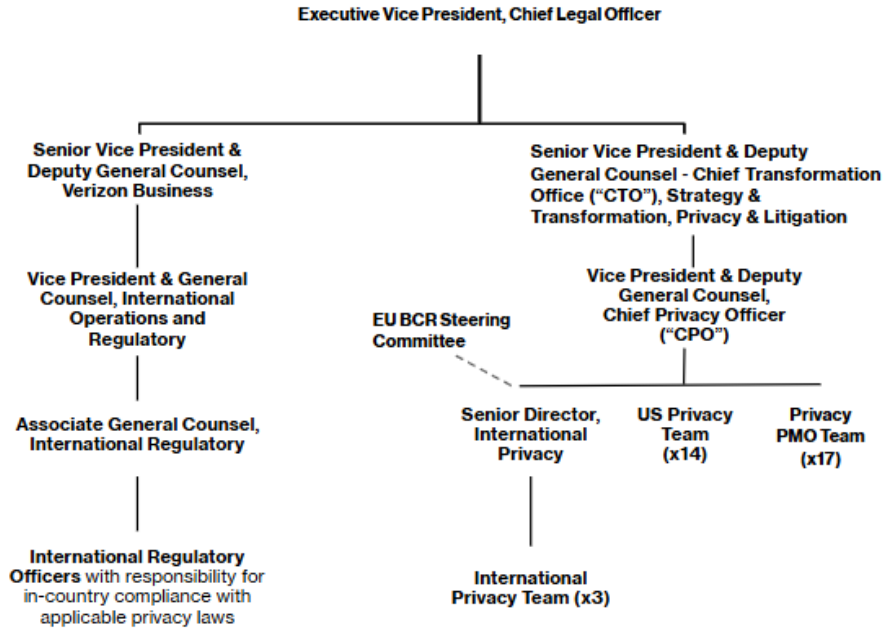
Executive Vice President, Chief Legal Officer

Senior Vice President & Deputy General Counsel, Verizon Business

Vice President & General Counsel, International Operations and Regulatory

Associate General Counsel, International Regulatory

International Regulatory Officers with responsibility for in-country compliance with applicable privacy laws

Senior Vice President & Deputy General Counsel - Chief Transformation Office ("CTO"), Strategy & Transformation, Privacy & Litigation

Vice President & Deputy General Counsel, Chief Privacy Officer ("CPO")

EU BCR Steering Committee

Senior Director, International Privacy

US Privacy Team (x14)

Privacy PMO Team (x17)

International Privacy Team (x3)